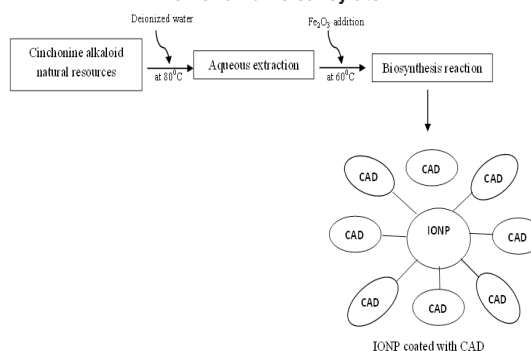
Deionized water

Cinchonine alkaloid natural resources

at $80^0C$

Aqueous extraction

$Fe_2O_3$ addition

at $60^0C$

Biosynthesis reaction

CAD

CAD

CAD

CAD

IONP

CAD

CAD

CAD

CAD

IONP coated with CAD